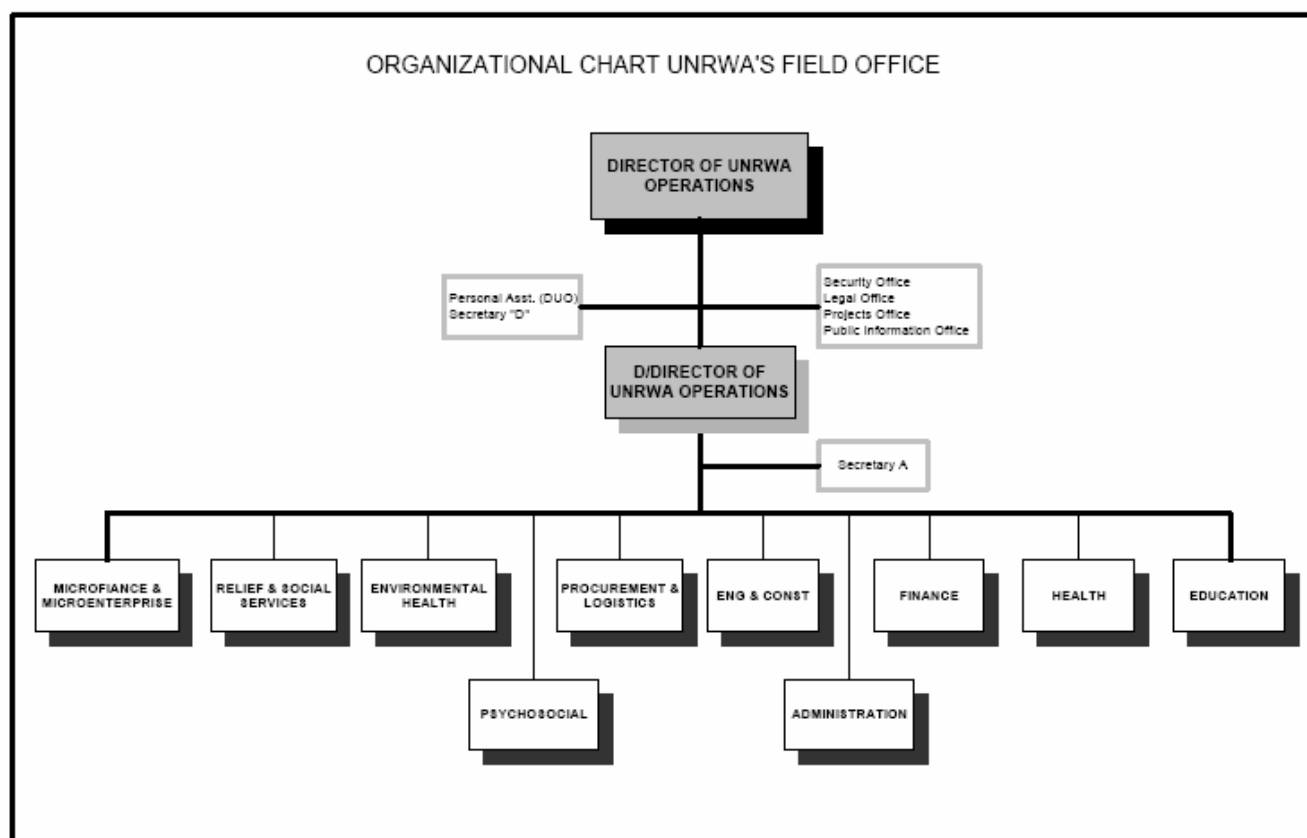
ORGANIZATIONAL CHART UNRWA'S FIELD OFFICE

DIRECTOR OF UNRWA OPERATIONS

Personal Asst. (DUO)
Secretary "D"

Security Office
Legal Office
Projects Office
Public Information Office

D/DIRECTOR OF UNRWA OPERATIONS

Secretary A

MICROFIANCE & MICROENTERPRISE

RELIEF & SOCIAL SERVICES

ENVIRONMENTAL HEALTH

PSYCHOSOCIAL

PROCUREMENT & LOGISTICS

ENG & CONST

ADMINISTRATION

FINANCE

HEALTH

EDUCATION